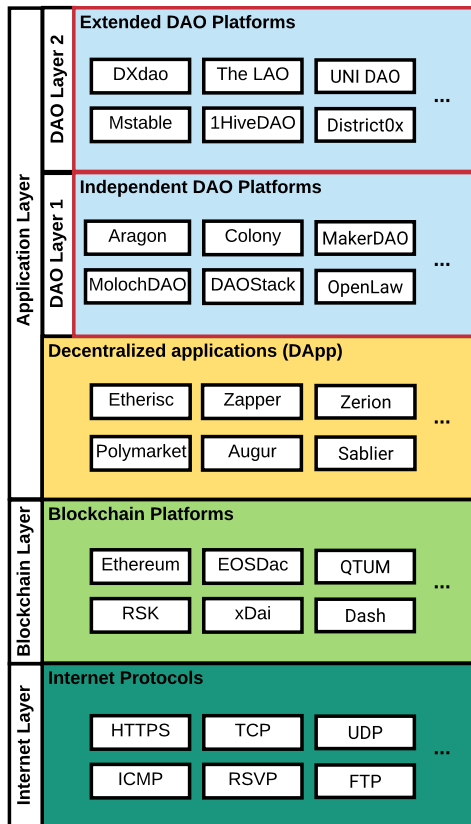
Application Layer

DAO Layer 2

Extended DAO Platforms

DXdao
The LAO
UNI DAO
Mstable
1HiveDAO
District0x
...

DAO Layer 1

Independent DAO Platforms

Aragon
Colony
MakerDAO
MolochDAO
DAOStack
OpenLaw
...

Decentralized applications (DApp)

Etherisc
Zapper
Zerion
Polymarket
Augur
Sablier
...

Blockchain Layer

Blockchain Platforms

Ethereum
EOSDac
QTUM
RSK
xDai
Dash
...

Internet Layer

Internet Protocols

HTTPS
TCP
UDP
ICMP
RSVP
FTP
...